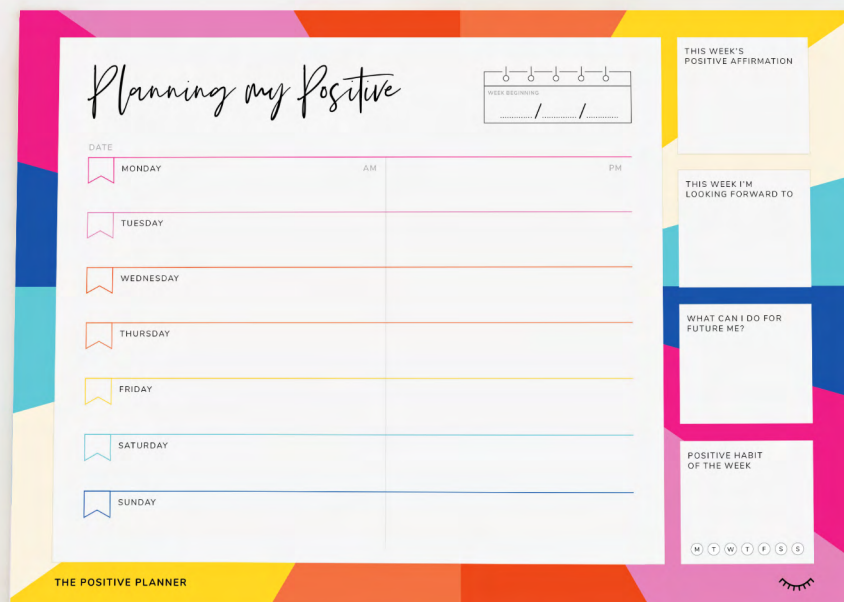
Planning my Positive

WEEK BEGINNING
........../........../..........

DATE

MONDAY AM PM

TUESDAY

WEDNESDAY

THURSDAY

FRIDAY

SATURDAY

SUNDAY

THIS WEEK'S POSITIVE AFFIRMATION

THIS WEEK I'M LOOKING FORWARD TO

WHAT CAN I DO FOR FUTURE ME?

POSITIVE HABIT OF THE WEEK

M T W T F S S

THE POSITIVE PLANNER